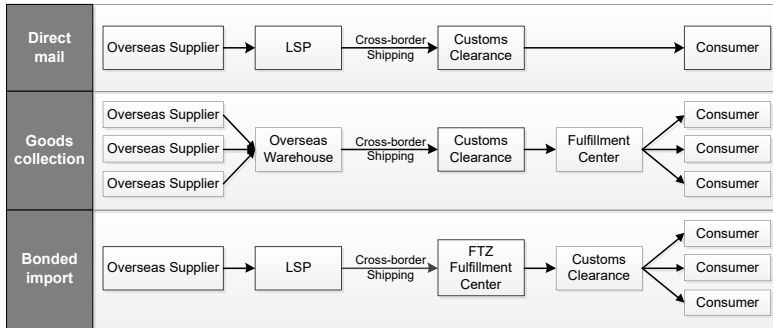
Direct mail

Overseas Supplier

LSP

Cross-border Shipping

Customs Clearance

Consumer

Goods collection

Overseas Supplier

Overseas Supplier

Overseas Supplier

Overseas Warehouse

Cross-border Shipping

Customs Clearance

Fulfillment Center

Consumer

Consumer

Consumer

Bonded import

Overseas Supplier

LSP

Cross-border Shipping

FTZ Fulfillment Center

Customs Clearance

Consumer

Consumer

Consumer